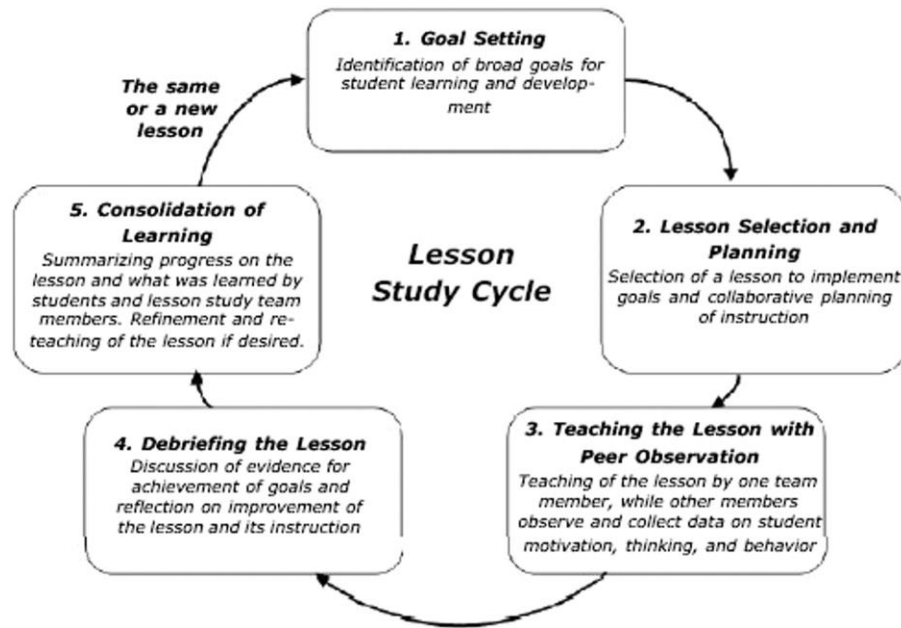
1. Goal Setting
Identification of broad goals for student learning and development

2. Lesson Selection and Planning
Selection of a lesson to implement goals and collaborative planning of instruction

3. Teaching the Lesson with Peer Observation
Teaching of the lesson by one team member, while other members observe and collect data on student motivation, thinking, and behavior

4. Debriefing the Lesson
Discussion of evidence for achievement of goals and reflection on improvement of the lesson and its instruction

5. Consolidation of Learning
Summarizing progress on the lesson and what was learned by students and lesson study team members. Refinement and re-teaching of the lesson if desired.

The same or a new lesson

Lesson Study Cycle